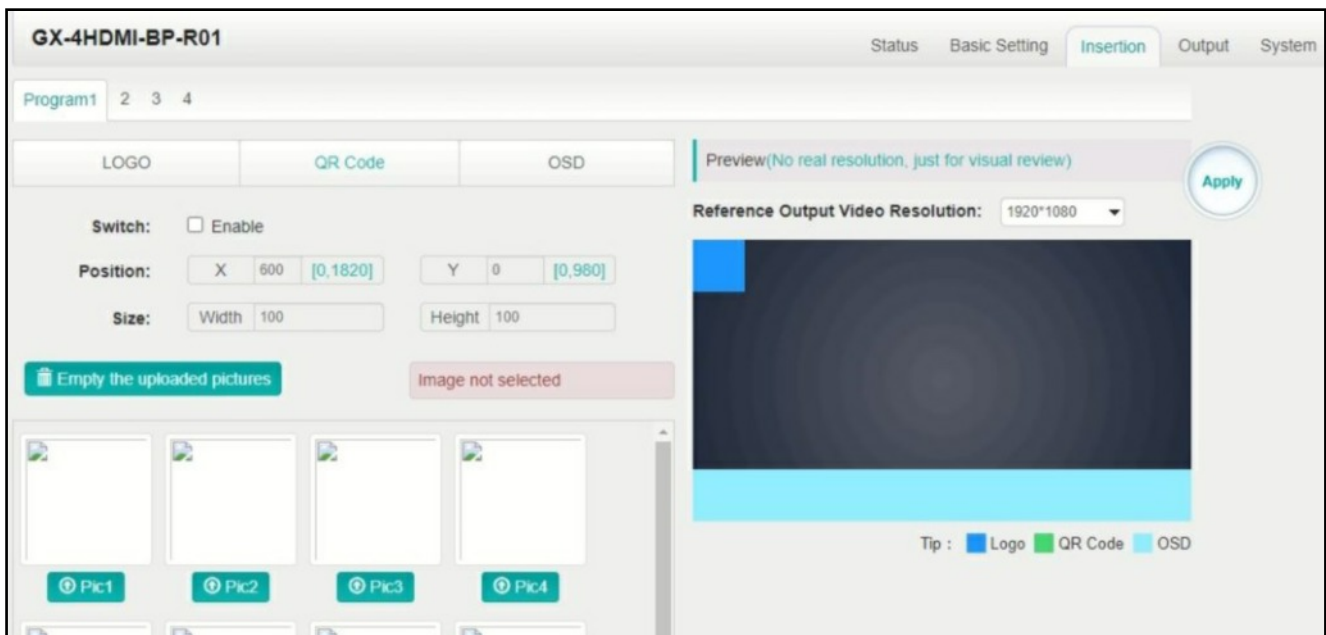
GX-4HDMI-BP-R01

Status Basic Setting Insertion Output System

Program1 2 3 4

LOGO QR Code OSD

Switch: Enable

Position: X 600 [0,1820] Y 0 [0,980]

Size: Width 100 Height 100

Empty the uploaded pictures

Image not selected

Pic1 Pic2 Pic3 Pic4

Preview(No real resolution, just for visual review)

Apply

Reference Output Video Resolution: 1920*1080

Tip : Logo QR Code OSD